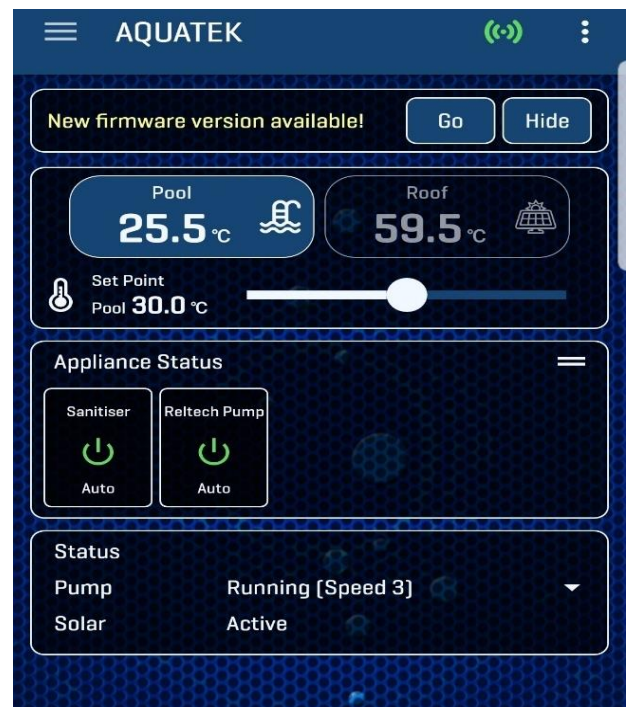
AQUATEK

New firmware version available!

Go

Hide

Pool
25.5 °C

Roof
59.5 °C

Set Point
Pool 30.0 °C

Appliance Status

Sanitiser
Auto

Reltech Pump
Auto

Status

Pump Running (Speed 3)

Solar Active